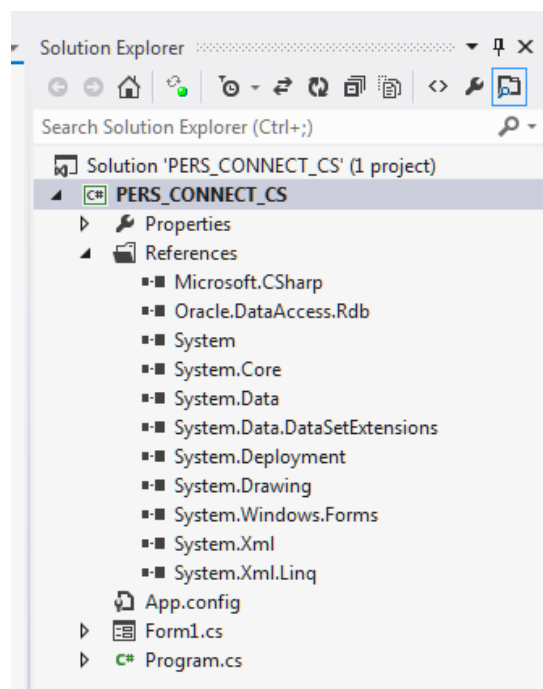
Solution Explorer

Search Solution Explorer (Ctrl+;)

Solution 'PERS_CONNECT_CS' (1 project)
PERS_CONNECT_CS
Properties
References
Microsoft.CSharp
Oracle.DataAccess.Rdb
System
System.Core
System.Data
System.Data.DataSetExtensions
System.Deployment
System.Drawing
System.Windows.Forms
System.Xml
System.Xml.Linq
App.config
Form1.cs
Program.cs